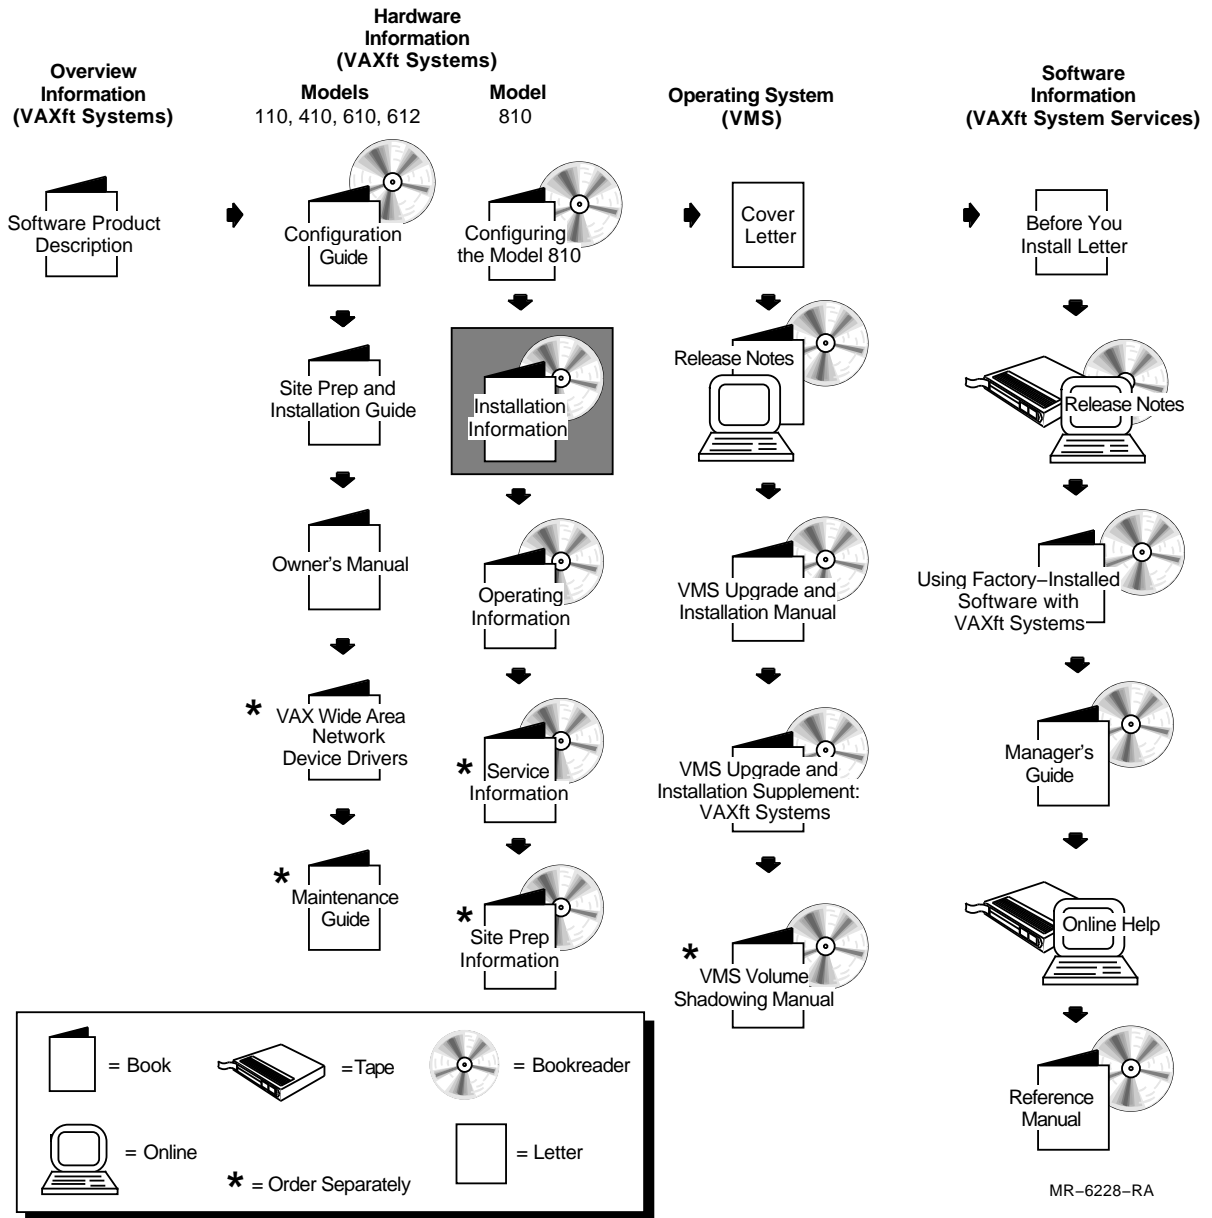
Overview Information (VAXft Systems)

Software Product Description

Hardware Information (VAXft Systems)

Models 110, 410, 610, 612

Configuration Guide

Site Prep and Installation Guide

Owner's Manual

* VAX Wide Area Network Device Drivers

* Maintenance Guide

Model 810

Configuring the Model 810

Installation Information

Operating Information

* Service Information

* Site Prep Information

Operating System (VMS)

Cover Letter

Release Notes

VMS Upgrade and Installation Manual

VMS Upgrade and Installation Supplement: VAXft Systems

* VMS Volume Shadowing Manual

Software Information (VAXft System Services)

Before You Install Letter

Release Notes

Using Factory−Installed Software with VAXft Systems

Manager's Guide

Online Help

Reference Manual

= Book

=Tape

= Bookreader

= Online

* = Order Separately

= Letter

MR−6228−RA